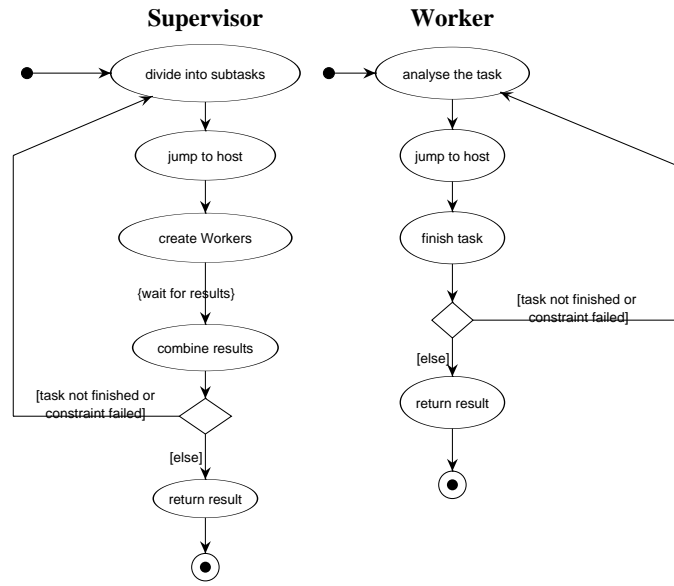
Supervisor

divide into subtasks

jump to host

create Workers

{wait for results}

combine results

[task not finished or constraint failed]

[else]

return result

Worker

analyse the task

jump to host

finish task

[task not finished or constraint failed]

[else]

return result